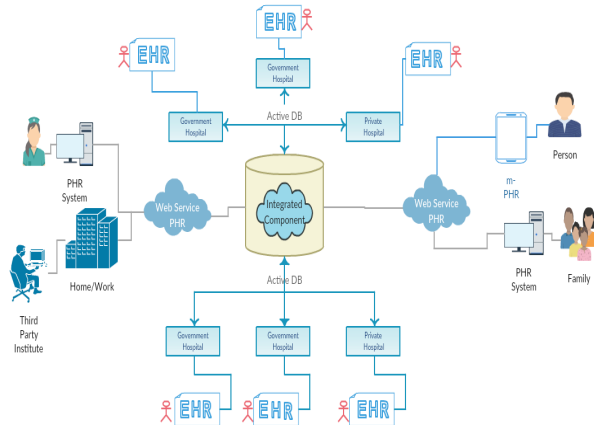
EHR

Government Hospital

EHR

EHR

Government Hospital

Active DB

Private Hospital

PHR System

Web Service PHR

Integrated Component

Web Service PHR

m-PHR

Person

Home/Work

PHR System

Family

Third Party Institute

Active DB

Government Hospital

Government Hospital

Private Hospital

EHR

EHR

EHR